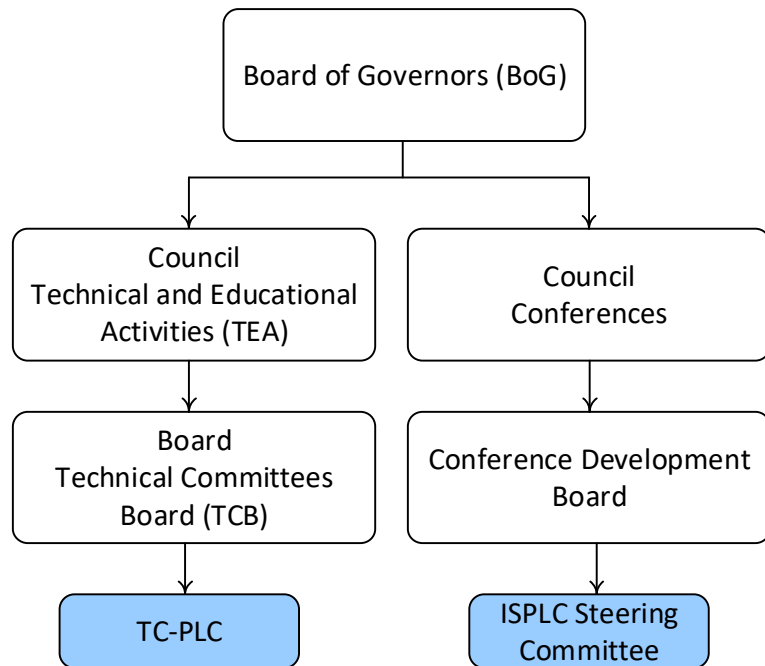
Board of Governors (BoG)

Council
Technical and Educational Activities (TEA)

Council
Conferences

Board
Technical Committees Board (TCB)

Conference Development Board

TC-PLC

ISPLC Steering Committee